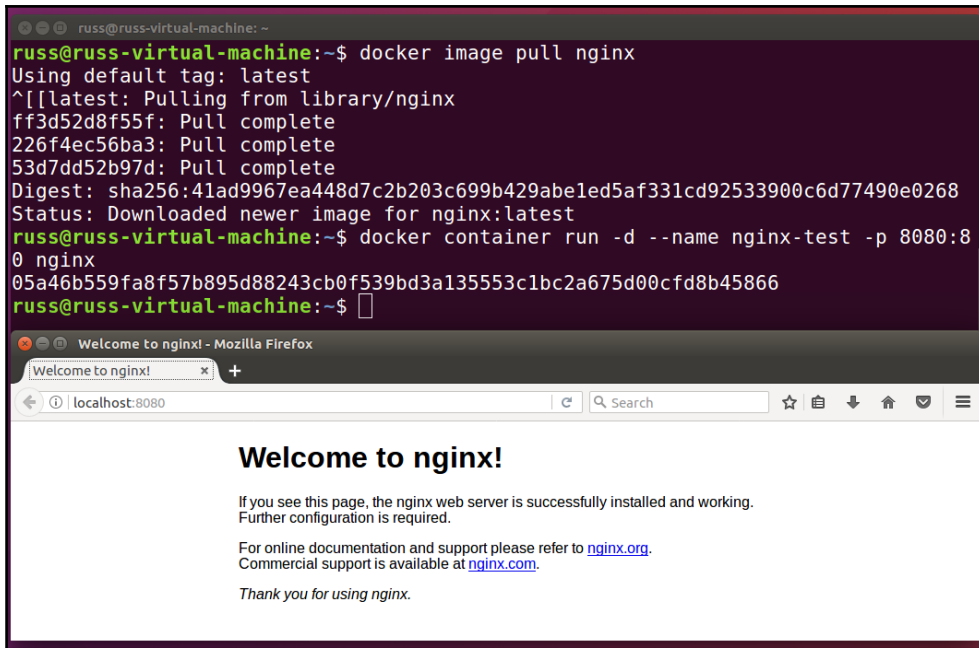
russ@russ-virtual-machine: ~

russ@russ-virtual-machine:~$ docker image pull nginx
Using default tag: latest
^[[latest: Pulling from library/nginx
ff3d52d8f55f: Pull complete
226f4ec56ba3: Pull complete
53d7dd52b97d: Pull complete
Digest: sha256:41ad9967ea448d7c2b203c699b429abe1ed5af331cd92533900c6d77490e0268
Status: Downloaded newer image for nginx:latest
russ@russ-virtual-machine:~$ docker container run -d --name nginx-test -p 8080:80 nginx
05a46b559fa8f57b895d88243cb0f539bd3a135553c1bc2a675d00cfd8b45866
russ@russ-virtual-machine:~$

Welcome to nginx! - Mozilla Firefox

Welcome to nginx! ×

localhost:8080

Search

Welcome to nginx!

If you see this page, the nginx web server is successfully installed and working. Further configuration is required.

For online documentation and support please refer to nginx.org.
Commercial support is available at nginx.com.

Thank you for using nginx.